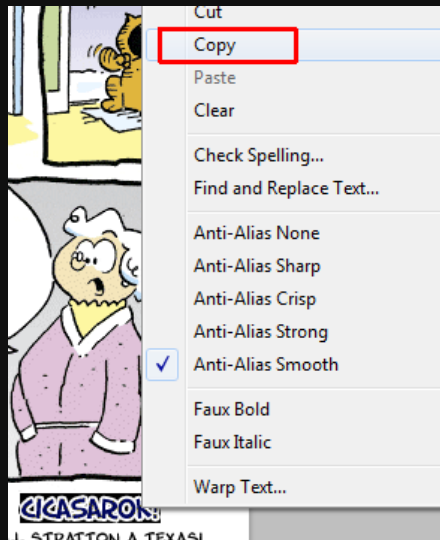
Cut
Copy
Paste
Clear
Check Spelling...
Find and Replace Text...
Anti-Alias None
Anti-Alias Sharp
Anti-Alias Crisp
Anti-Alias Strong
Anti-Alias Smooth
Faux Bold
Faux Italic
Warp Text...

CICASAROK!
L. STRATTON A TEXAS!